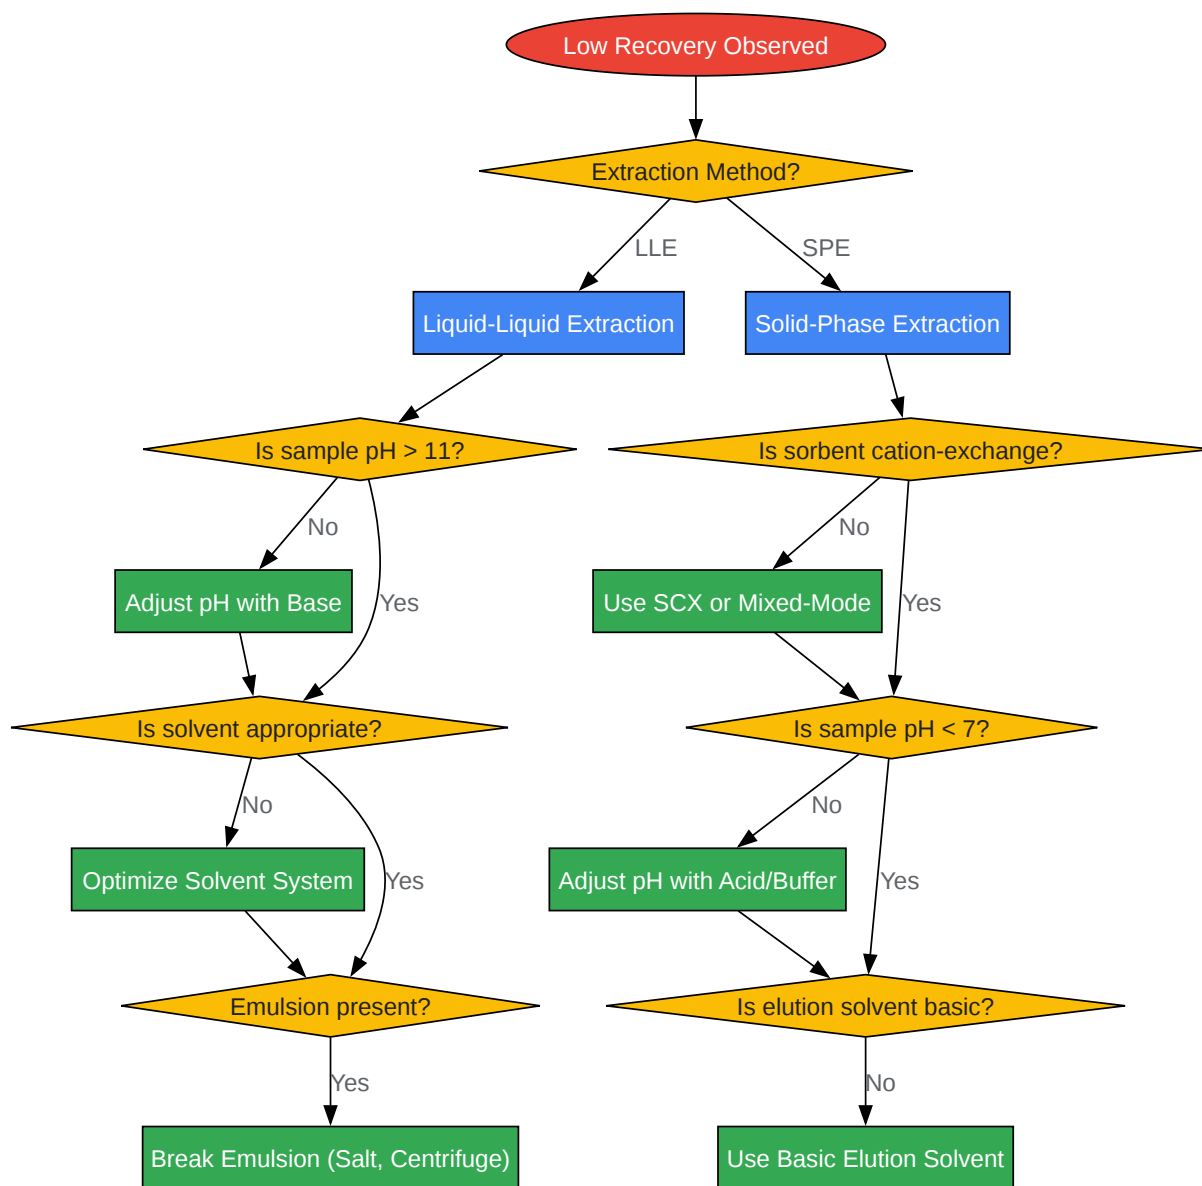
Low Recovery Observed

Extraction Method?

LLE

SPE

Liquid-Liquid Extraction

Solid-Phase Extraction

Is sample pH > 11?

Is sorbent cation-exchange?

No

Yes

No

Yes

Adjust pH with Base

Use SCX or Mixed-Mode

Is solvent appropriate?

Is sample pH < 7?

No

Yes

No

Yes

Optimize Solvent System

Adjust pH with Acid/Buffer

Emulsion present?

Is elution solvent basic?

Yes

No

Break Emulsion (Salt, Centrifuge)

Use Basic Elution Solvent